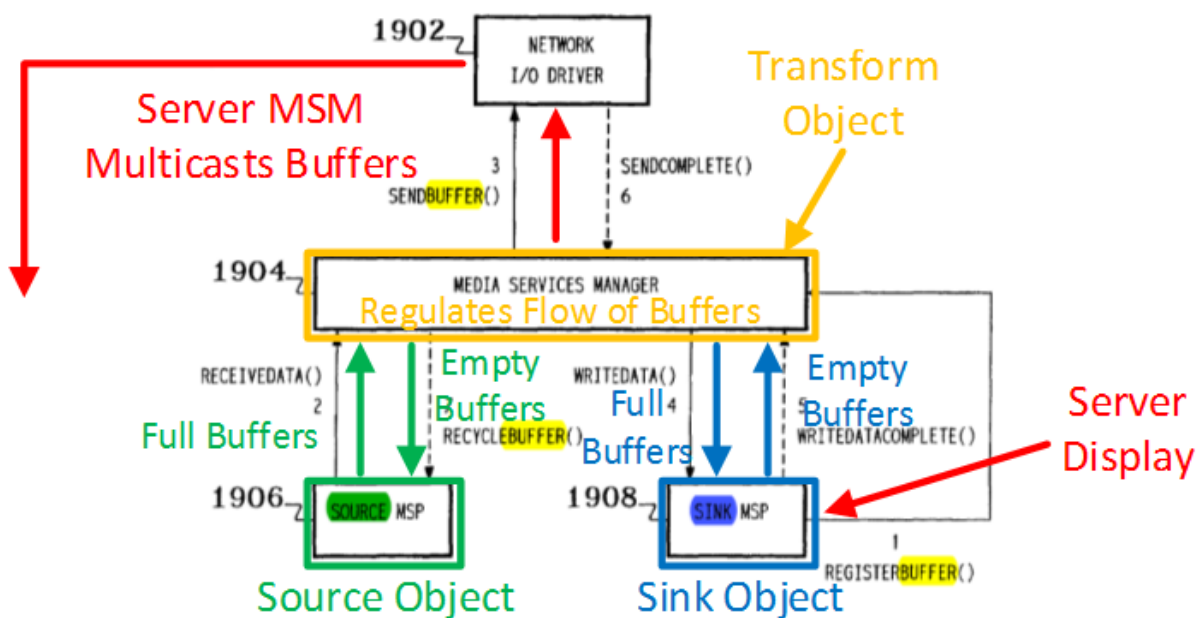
1902

NETWORK I/O DRIVER

Transform Object

Server MSM Multicasts Buffers

3 SENDBUFFER()

SENDCOMPLETE() 6

1904

MEDIA SERVICES MANAGER

Regulates Flow of Buffers

RECEIVEDATA() 2

Full Buffers

Empty Buffers

RECYCLEBUFFER()

WRITEDATA() 4

Full Buffers

Empty Buffers

5 WRITEDATACOMPLETE()

Server Display

1906

SOURCE MSP

1908

SINK MSP

1 REGISTERBUFFER()

Source Object

Sink Object